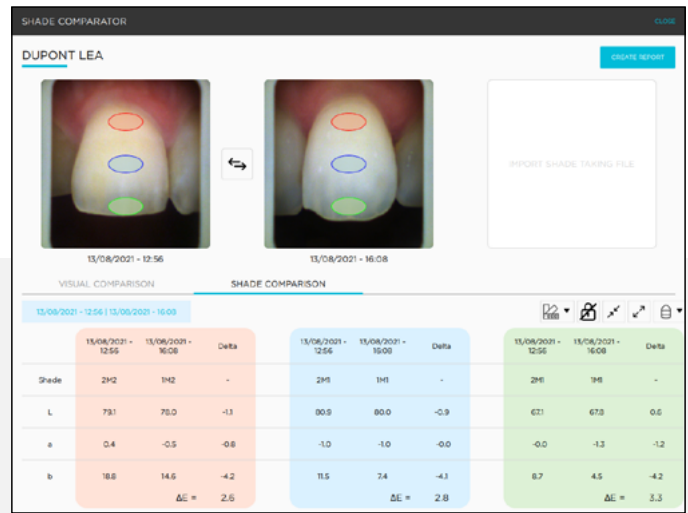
SHADE COMPARATOR

CLOSE

DUPONT LEA

CREATE REPORT

13/08/2021 - 12:56

13/08/2021 - 16:08

IMPORT SHADE TAKING FILE

VISUAL COMPARISON

SHADE COMPARISON

13/08/2021 - 12:56 | 13/08/2021 - 16:08

| | 13/08/2021 - 12:56 | 13/08/2021 - 16:08 | Delta | 13/08/2021 - 12:56 | 13/08/2021 - 16:08 | Delta | 13/08/2021 - 12:56 | 13/08/2021 - 16:08 | Delta |
|---|---|---|---|---|---|---|---|---|---|
| Shade | 2M2 | 1M2 | - | 2M1 | 1M1 | - | 2M1 | 1M1 | - |
| L | 79.1 | 78.0 | -1.1 | 80.9 | 80.0 | -0.9 | 67.1 | 67.8 | 0.6 |
| a | 0.4 | -0.5 | -0.8 | -1.0 | -1.0 | -0.0 | -0.0 | -1.3 | -1.2 |
| b | 18.8 | 14.6 | -4.2 | 11.5 | 7.4 | -4.1 | 8.7 | 4.5 | -4.2 |
| | | ΔE = | 2.6 | | ΔE = | 2.8 | | ΔE = | 3.3 |